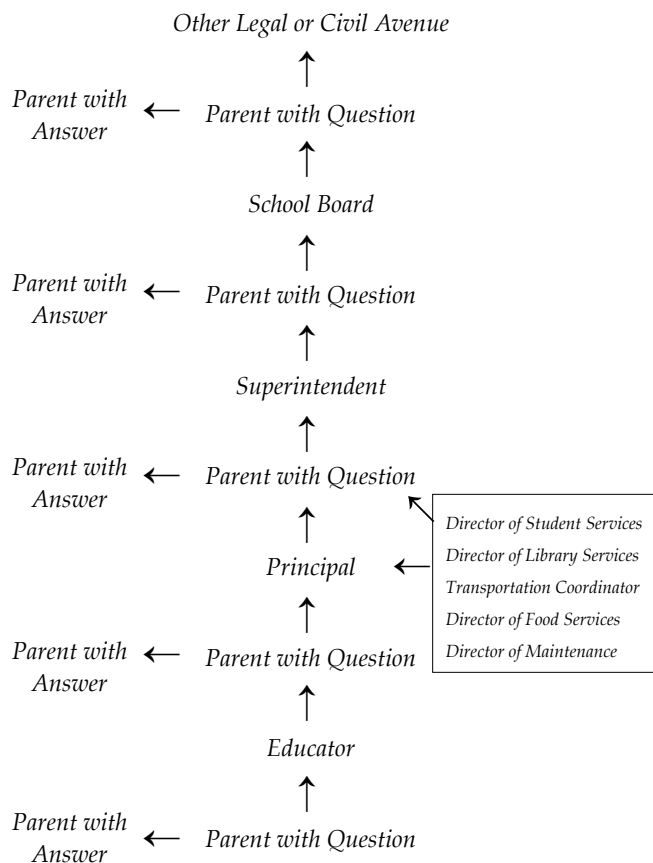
Other Legal or Civil Avenue

Parent with Answer

Parent with Question

School Board

Parent with Answer

Parent with Question

Superintendent

Parent with Answer

Parent with Question

Director of Student Services
Director of Library Services
Transportation Coordinator
Director of Food Services
Director of Maintenance

Principal

Parent with Answer

Parent with Question

Educator

Parent with Answer

Parent with Question